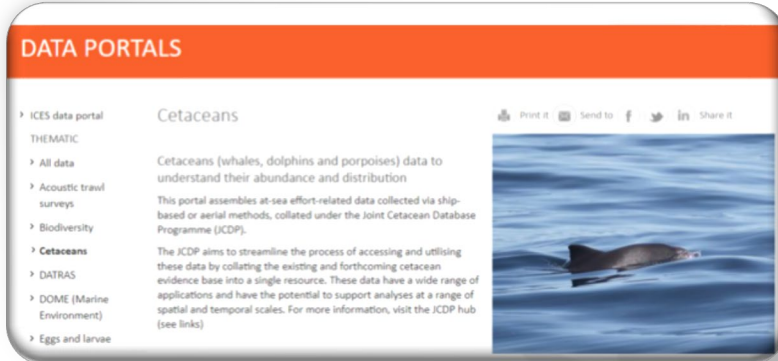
DATA PORTALS

ICES data portal

THEMATIC

All data

Acoustic trawl surveys

Biodiversity

Cetaceans

DATRAS

DOME (Marine Environment)

Eggs and larvae

Cetaceans

Print it Send to f in Share it

Cetaceans (whales, dolphins and porpoises) data to understand their abundance and distribution

This portal assembles at-sea effort-related data collected via ship-based or aerial methods, collated under the Joint Cetacean Database Programme (JCDP).

The JCDP aims to streamline the process of accessing and utilising these data by collating the existing and forthcoming cetacean evidence base into a single resource. These data have a wide range of applications and have the potential to support analyses at a range of spatial and temporal scales. For more information, visit the JCDP hub (see links)